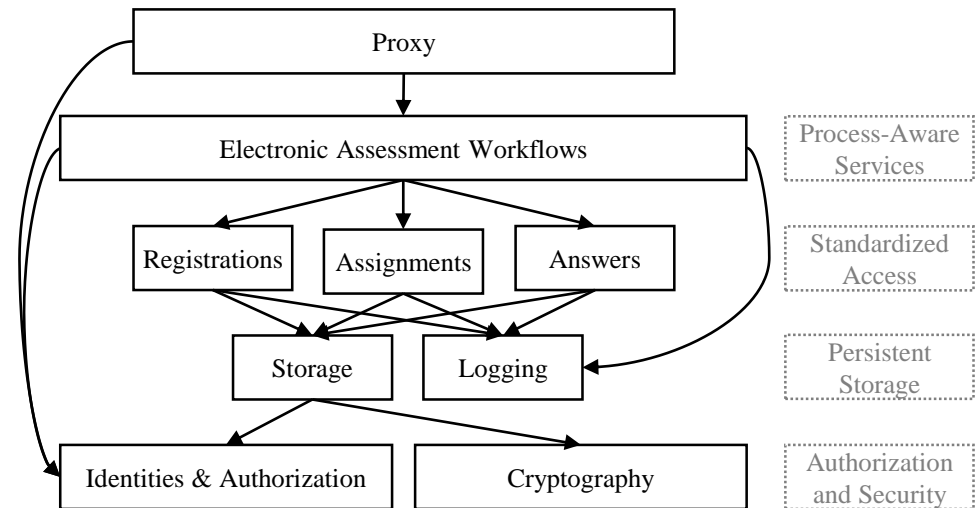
Proxy

Electronic Assessment Workflows

Process-Aware Services

Registrations

Assignments

Answers

Standardized Access

Storage

Logging

Persistent Storage

Identities & Authorization

Cryptography

Authorization and Security